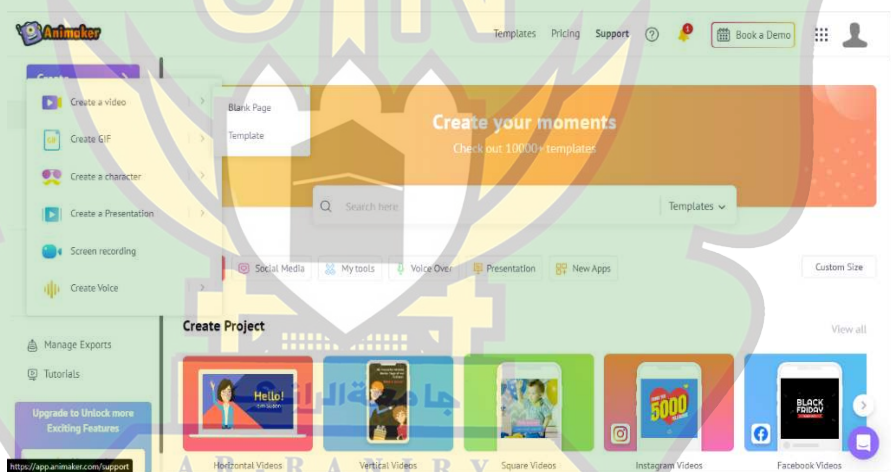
Animaker

Templates Pricing Support ? 1 Book a Demo

Create

Create a video
Create GIF
Create a character
Create a Presentation
Screen recording
Create Voice

Blank Page
Template

Create your moments
Check out 10000+ templates

Search here
Templates

Social Media My tools Voice Over Presentation New Apps

Custom Size

Manage Exports
Tutorials

Upgrade to Unlock more Exciting Features

Create Project

View all

Hello!

5000

BLACK FRIDAY

Horizontal Videos
Vertical Videos
Square Videos
Instagram Videos
Facebook Videos

https://app.animaker.com/support

جامعة البلقاء
A R B A N I R Y